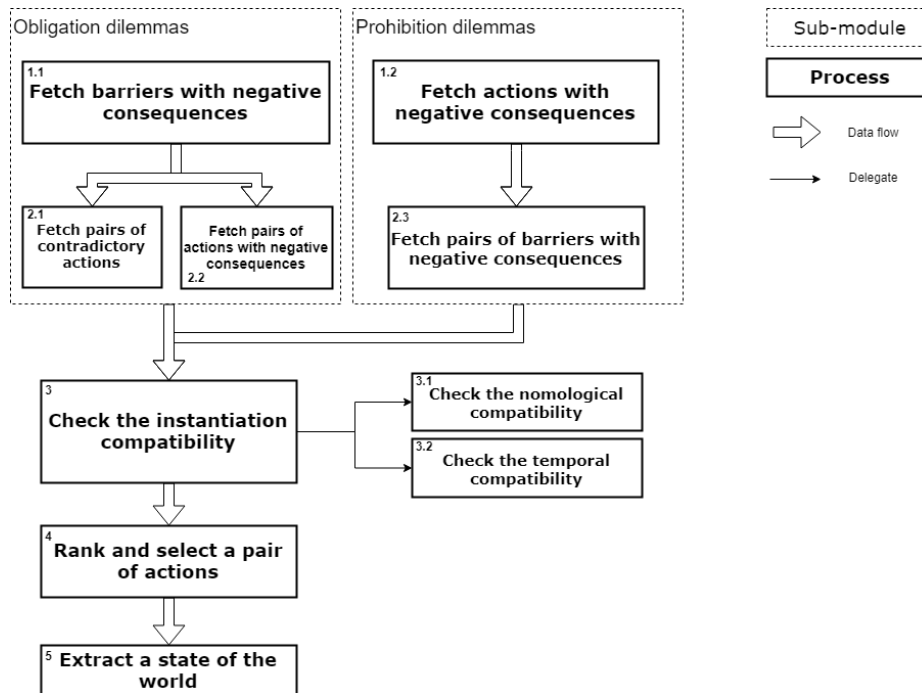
Obligation dilemmas

1.1
Fetch barriers with negative consequences

2.1
Fetch pairs of contradictory actions

Fetch pairs of actions with negative consequences
2.2

Prohibition dilemmas

1.2
Fetch actions with negative consequences

2.3
Fetch pairs of barriers with negative consequences

Sub-module

Process

Data flow

Delegate

3
Check the instantiation compatibility

3.1
Check the nomological compatibility

3.2
Check the temporal compatibility

4
Rank and select a pair of actions

5
Extract a state of the world